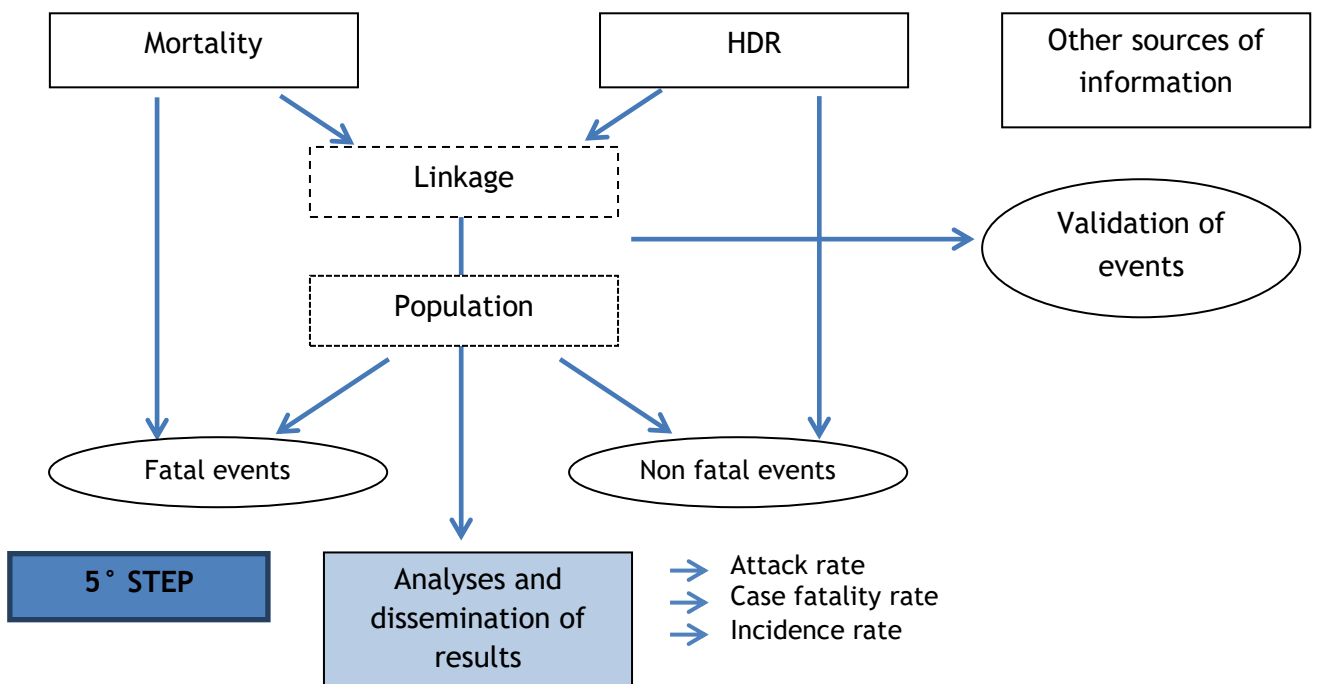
Mortality

HDR

Other sources of information

Linkage

Validation of events

Population

Fatal events

Non fatal events

5° STEP

Analyses and dissemination of results

Attack rate
Case fatality rate
Incidence rate